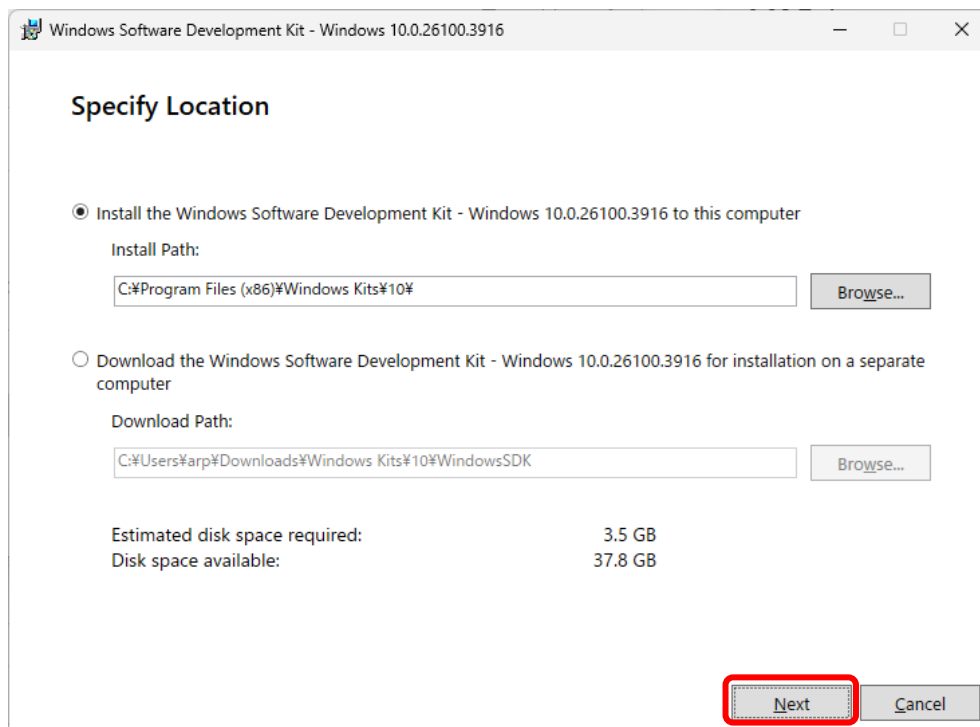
Windows Software Development Kit - Windows 10.0.26100.3916

Specify Location

Install the Windows Software Development Kit - Windows 10.0.26100.3916 to this computer

Install Path:

C:¥Program Files (x86)¥Windows Kits¥10¥

Browse...

Download the Windows Software Development Kit - Windows 10.0.26100.3916 for installation on a separate computer

Download Path:

C:¥Users¥arp¥Downloads¥Windows Kits¥10¥WindowsSDK

Browse...

Estimated disk space required: 3.5 GB
Disk space available: 37.8 GB

Next

Cancel